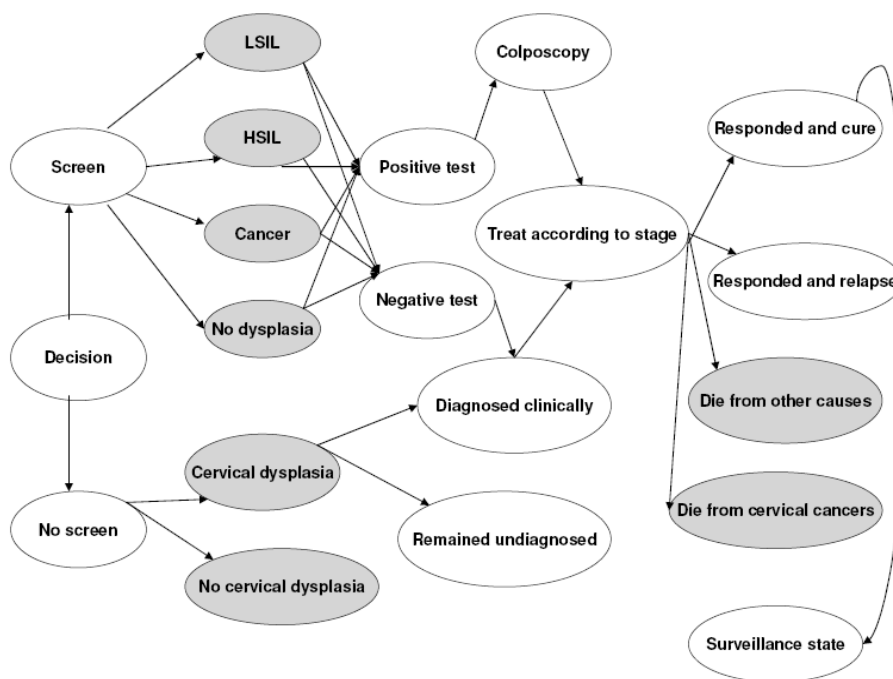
LSIL

Colposcopy

HSIL

Responded and cure

Screen

Positive test

Treat according to stage

Cancer

Responded and relapse

Negative test

No dysplasia

Decision

Diagnosed clinically

Die from other causes

Cervical dysplasia

No screen

Remained undiagnosed

Die from cervical cancers

No cervical dysplasia

Surveillance state